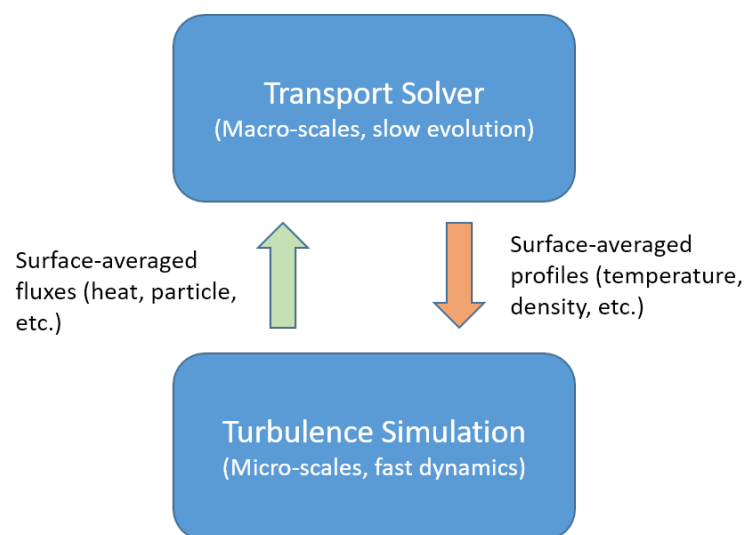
Transport Solver
(Macro-scales, slow evolution)

Surface-averaged fluxes (heat, particle, etc.)

Surface-averaged profiles (temperature, density, etc.)

Turbulence Simulation
(Micro-scales, fast dynamics)